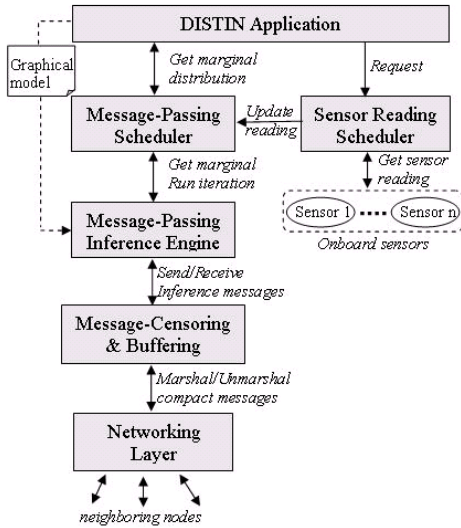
DISTIN Application

Graphical model

Get marginal distribution

Request

Message-Passing Scheduler

Update reading

Sensor Reading Scheduler

Get marginal Run iteration

Get sensor reading

Sensor 1

Sensor n

Onboard sensors

Message-Passing Inference Engine

Send/Receive Inference messages

Message-Censoring & Buffering

Marshal/Unmarshal compact messages

Networking Layer

neighboring nodes